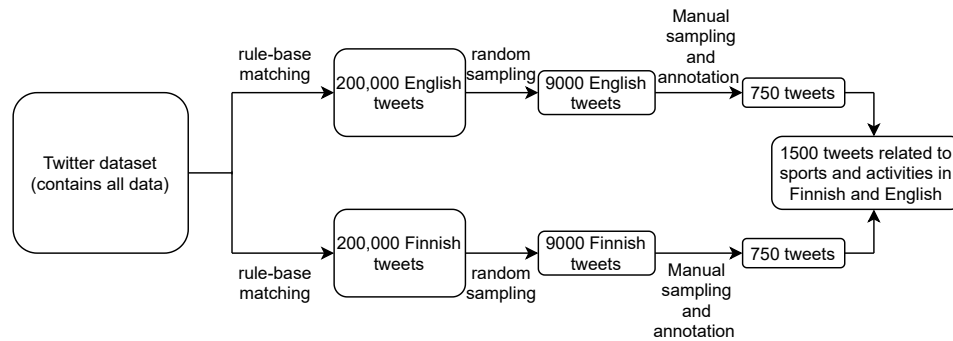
Twitter dataset (contains all data)

rule-base matching

200,000 English tweets

random sampling

9000 English tweets

Manual sampling and annotation

750 tweets

rule-base matching

200,000 Finnish tweets

random sampling

9000 Finnish tweets

Manual sampling and annotation

750 tweets

1500 tweets related to sports and activities in Finnish and English